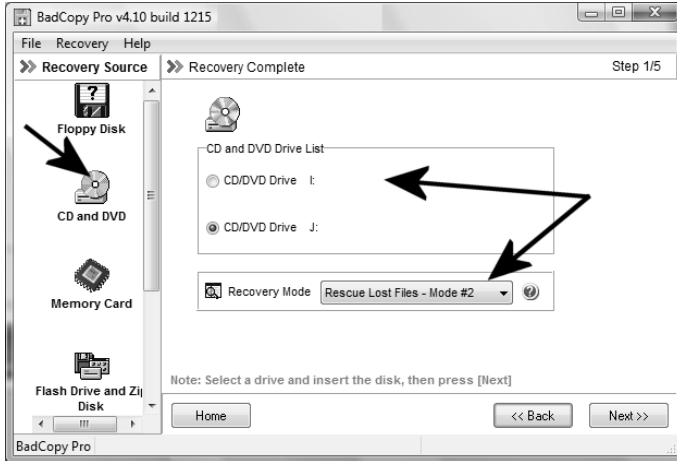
BadCopy Pro v4.10 build 1215

File Recovery Help

>> Recovery Source

>> Recovery Complete

Step 1/5

Floppy Disk

CD and DVD

Memory Card

Flash Drive and Zi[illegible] Disk

CD and DVD Drive List

CD/DVD Drive I:

CD/DVD Drive J:

Recovery Mode Rescue Lost Files - Mode #2

Note: Select a drive and insert the disk, then press [Next]

Home

<< Back

Next >>

BadCopy Pro